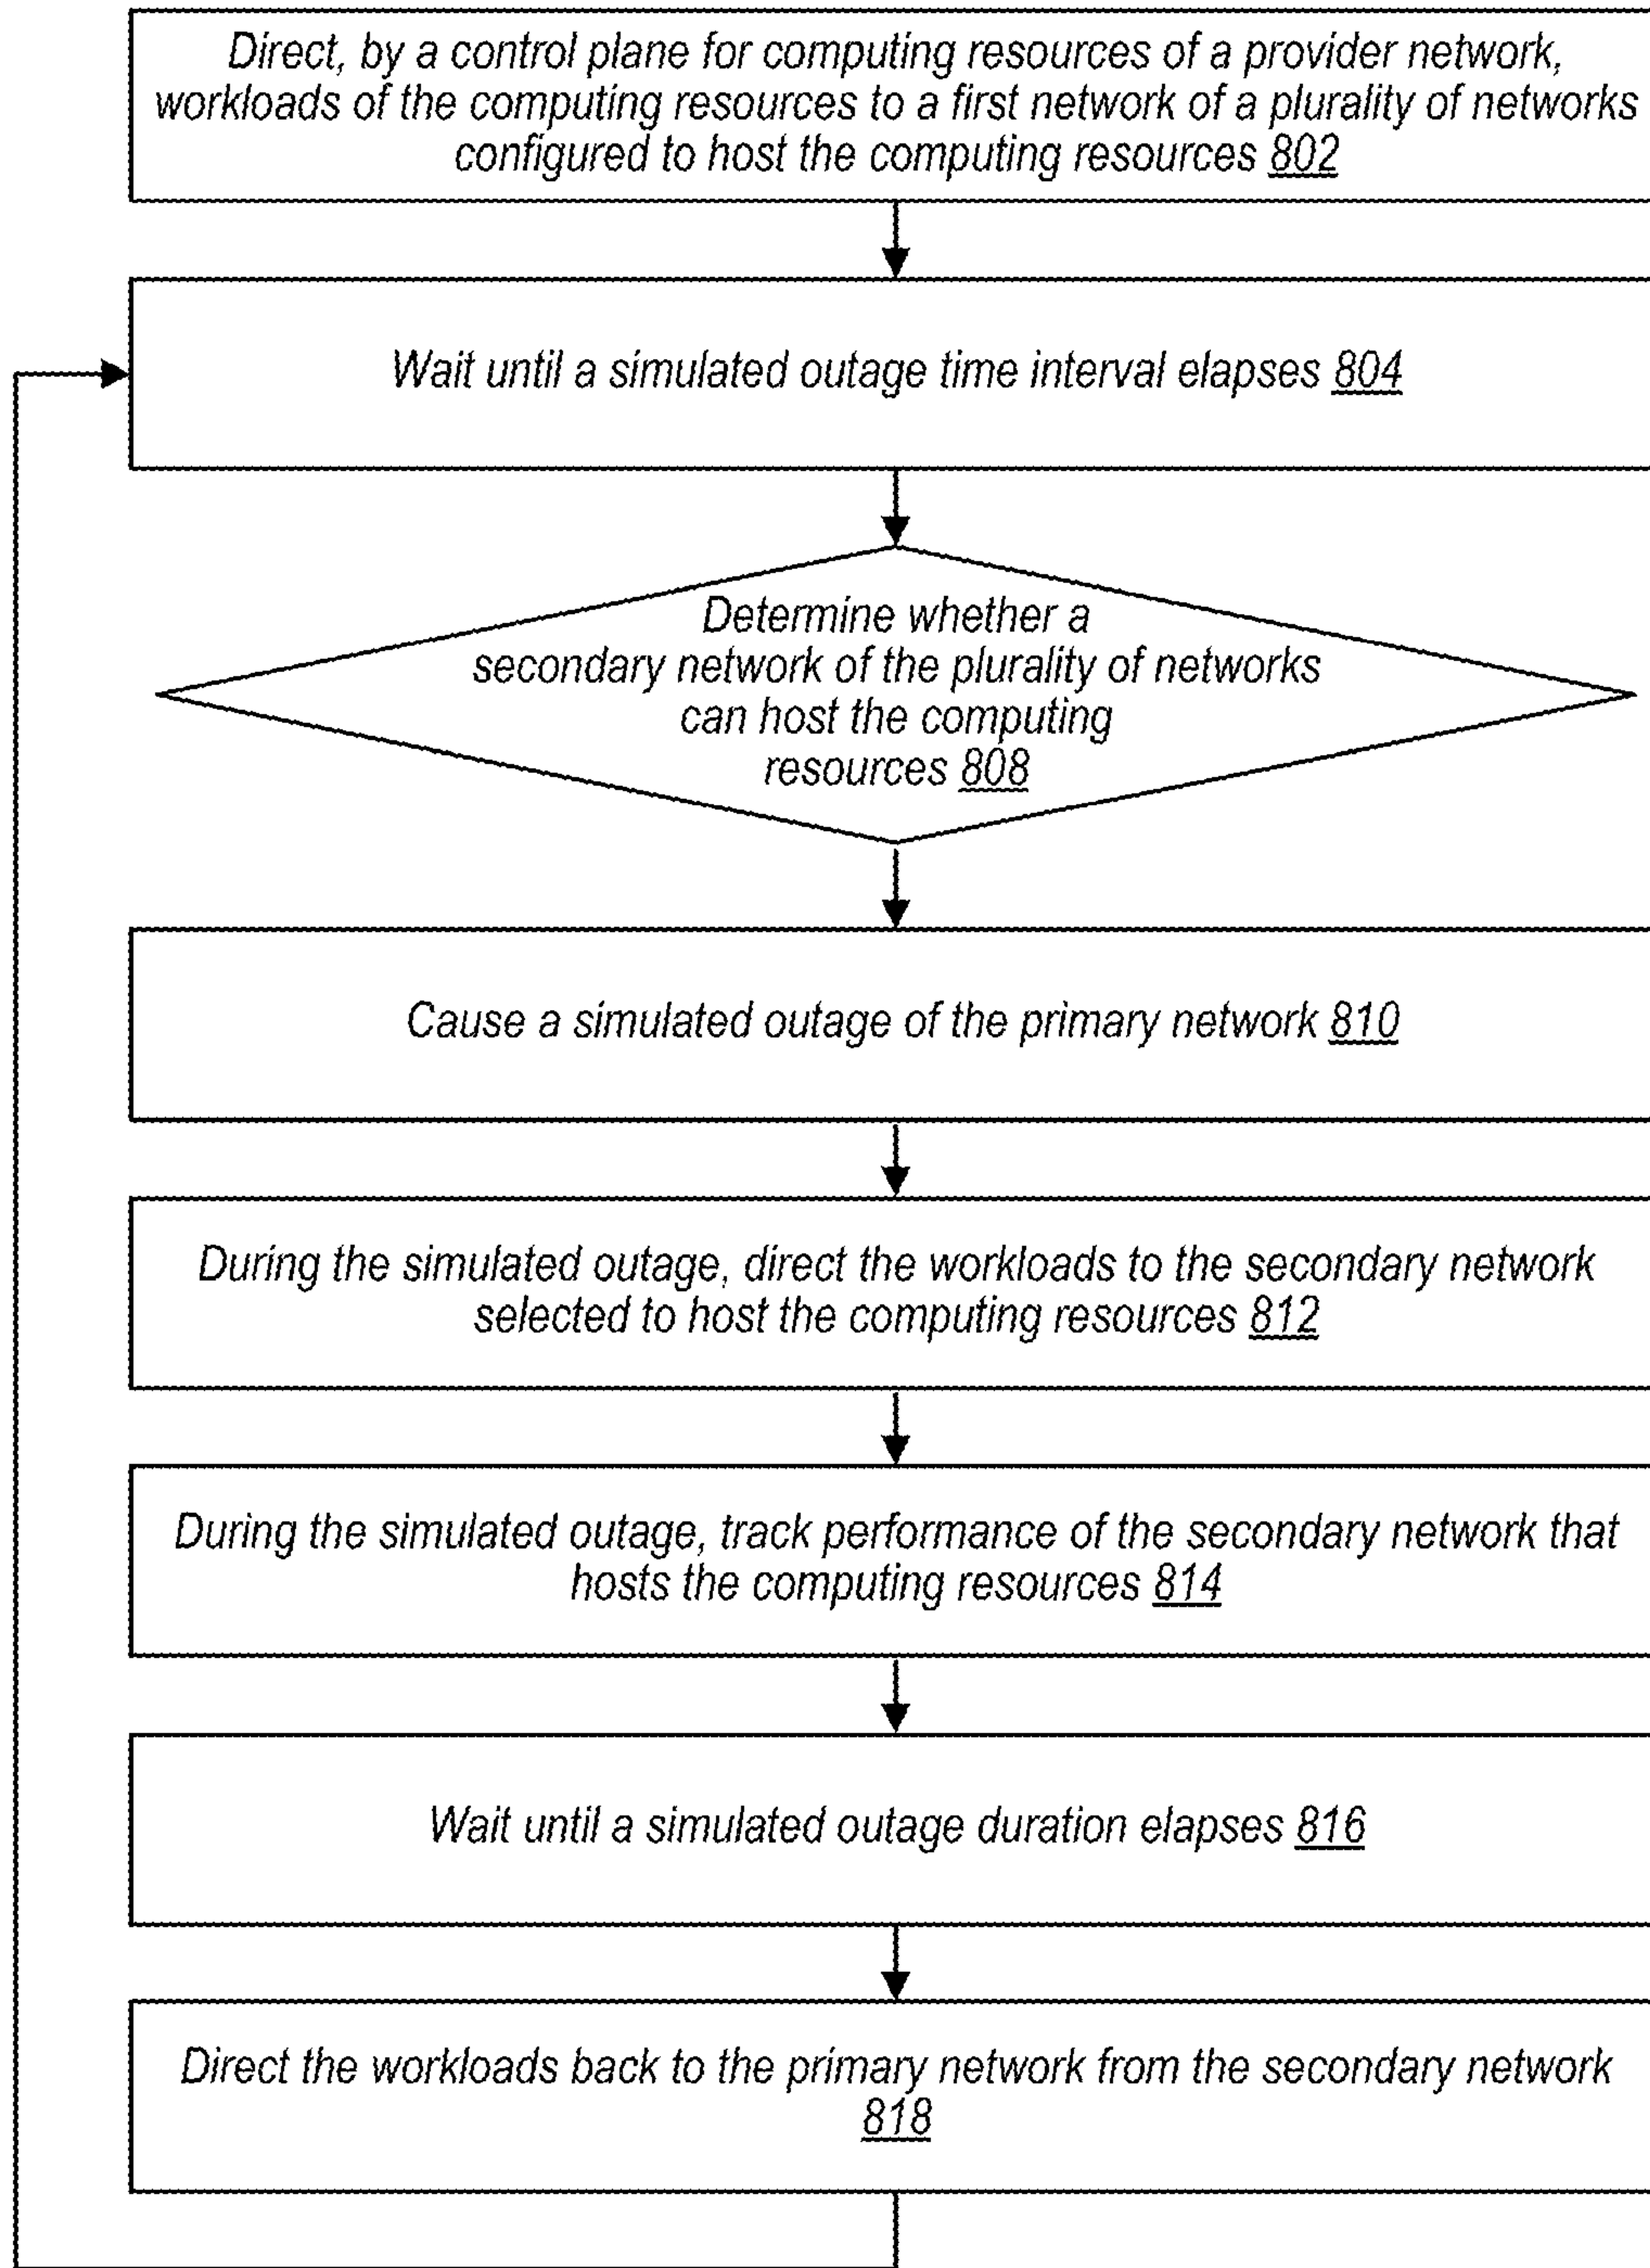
Direct, by a control plane for computing resources of a provider network, workloads of the computing resources to a first network of a plurality of networks configured to host the computing resources 802

Wait until a simulated outage time interval elapses 804

Determine whether a secondary network of the plurality of networks can host the computing resources 808

Cause a simulated outage of the primary network 810

During the simulated outage, direct the workloads to the secondary network selected to host the computing resources 812

During the simulated outage, track performance of the secondary network that hosts the computing resources 814

Wait until a simulated outage duration elapses 816

Direct the workloads back to the primary network from the secondary network 818